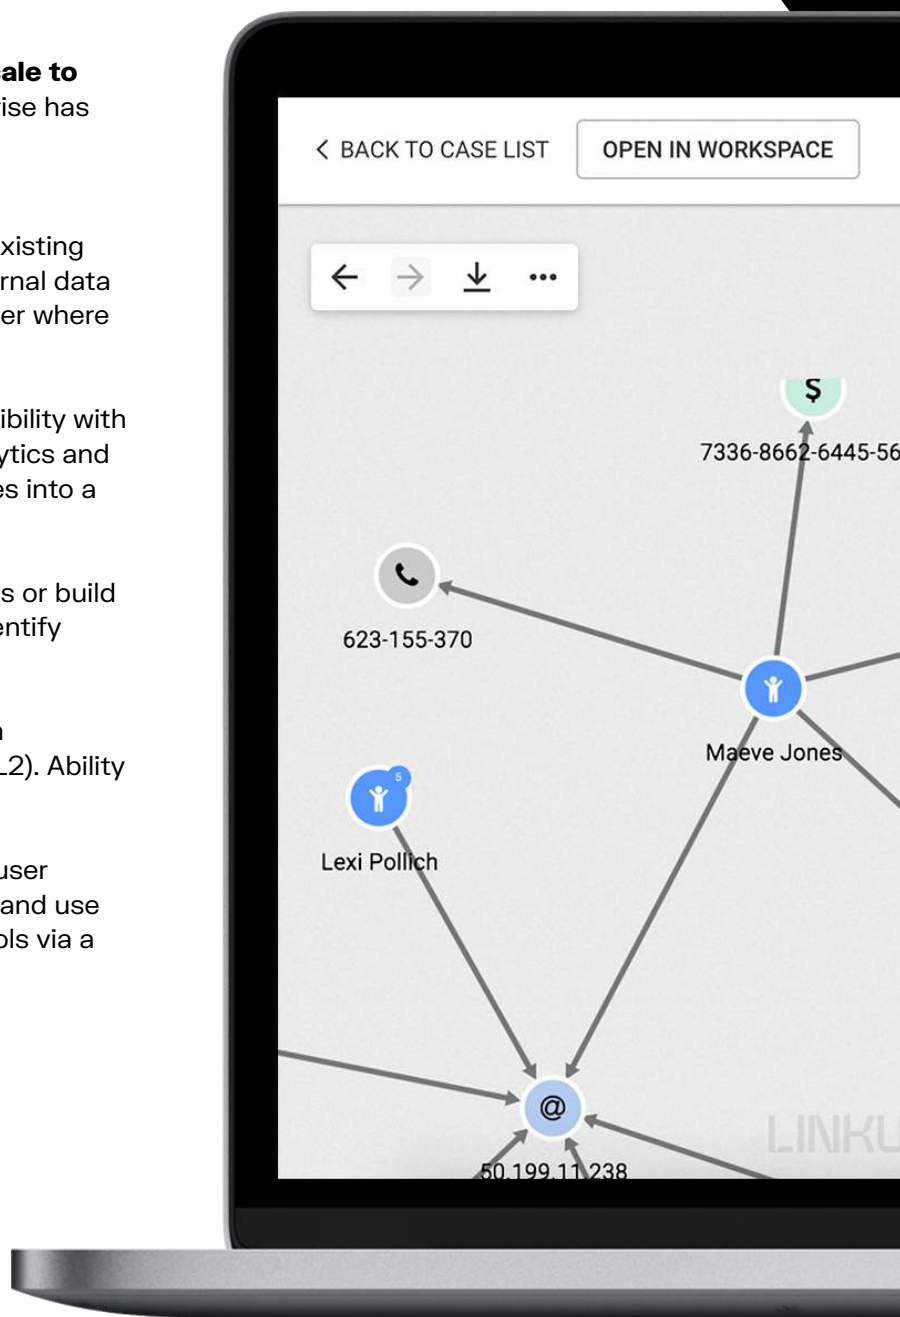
**ale to**
ise has

xisting
rnal data
er where

ibility with
ytics and
es into a

s or build
entify

n
L2). Ability

user
and use
ols via a

< BACK TO CASE LIST

OPEN IN WORKSPACE

$

7336-8662-6445-56

623-155-370

Maeve Jones

5

Lexi Pollich

@

50.199.11.238

LINKU